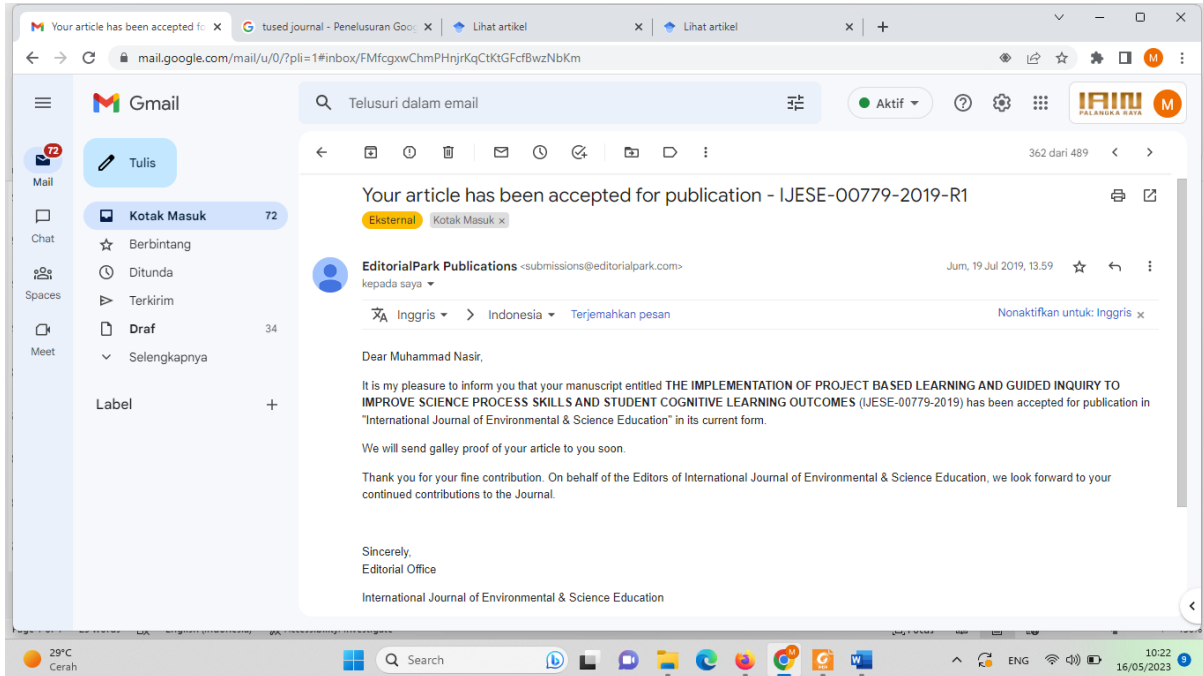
Your article has been accepted fo ×
tused journal - Penelusuran Goo ×
Lihat artikel ×
Lihat artikel ×
+

mail.google.com/mail/u/0/?pli=1#inbox/FMfcgxwChmPHnjrKqCtKtGFcfBwzNbKm

Gmail
Telusuri dalam email
Aktif
IAIN PALANGKA RAYA
M

72
Mail
Chat
Spaces
Meet

Tulis
Kotak Masuk 72
Berbintang
Ditunda
Terkirim
Draf 34
Selengkapnya
Label +

362 dari 489

Your article has been accepted for publication - IJESE-00779-2019-R1
Eksternal
Kotak Masuk ×

EditorialPark Publications <submissions@editorialpark.com>
kepada saya
Jum, 19 Jul 2019, 13.59

Inggris > Indonesia Terjemahkan pesan
Nonaktifkan untuk: Inggris ×

Dear Muhammad Nasir,

It is my pleasure to inform you that your manuscript entitled THE IMPLEMENTATION OF PROJECT BASED LEARNING AND GUIDED INQUIRY TO IMPROVE SCIENCE PROCESS SKILLS AND STUDENT COGNITIVE LEARNING OUTCOMES (IJESE-00779-2019) has been accepted for publication in "International Journal of Environmental & Science Education" in its current form.

We will send galley proof of your article to you soon.

Thank you for your fine contribution. On behalf of the Editors of International Journal of Environmental & Science Education, we look forward to your continued contributions to the Journal.

Sincerely,
Editorial Office

International Journal of Environmental & Science Education

29°C
Cerah
Search
ENG
10:22
16/05/2023
9